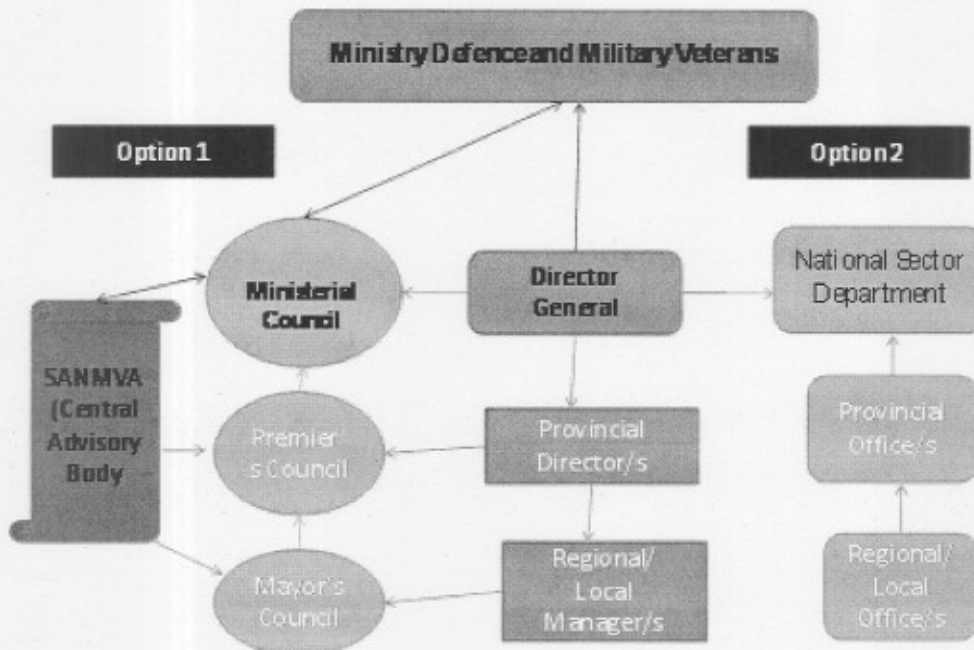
Ministry Defenceand Military Veterans

Option 1

Option 2

Ministerial Council

Director General

National Sector Department

SANMVA (Central Advisory Body

Premier's Council

Provincial Director/s

Provincial Office/s

Mayor's Council

Regional/ Local Manager/s

Regional/ Local Office/s